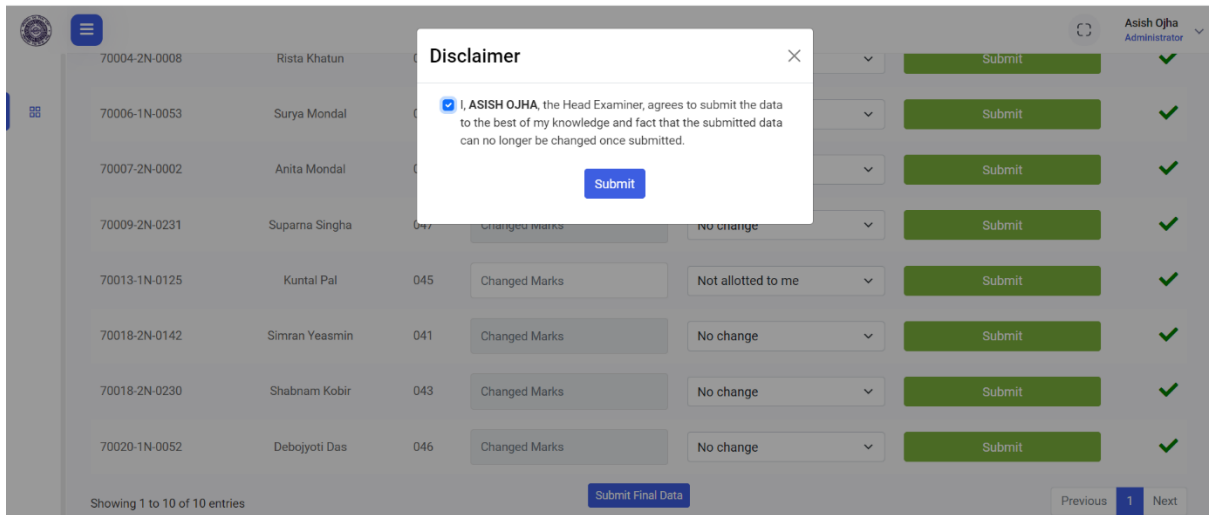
Asish Ojha
Administrator

Disclaimer

I, **ASISH OJHA**, the Head Examiner, agrees to submit the data to the best of my knowledge and fact that the submitted data can no longer be changed once submitted.

Submit

| | | | | | |
|---|---|---|---|---|---|
| 70004-2N-0008 | Rista Khatun | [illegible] | | | Submit |
| 70006-1N-0053 | Surya Mondal | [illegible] | | | Submit |
| 70007-2N-0002 | Anita Mondal | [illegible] | | | Submit |
| 70009-2N-0231 | Suparna Singha | 047 | Changed Marks | No change | Submit |
| 70013-1N-0125 | Kuntal Pal | 045 | Changed Marks | Not allotted to me | Submit |
| 70018-2N-0142 | Simran Yeasmin | 041 | Changed Marks | No change | Submit |
| 70018-2N-0230 | Shabnam Kobir | 043 | Changed Marks | No change | Submit |
| 70020-1N-0052 | Debojyoti Das | 046 | Changed Marks | No change | Submit |

Showing 1 to 10 of 10 entries

Submit Final Data

Previous 1 Next